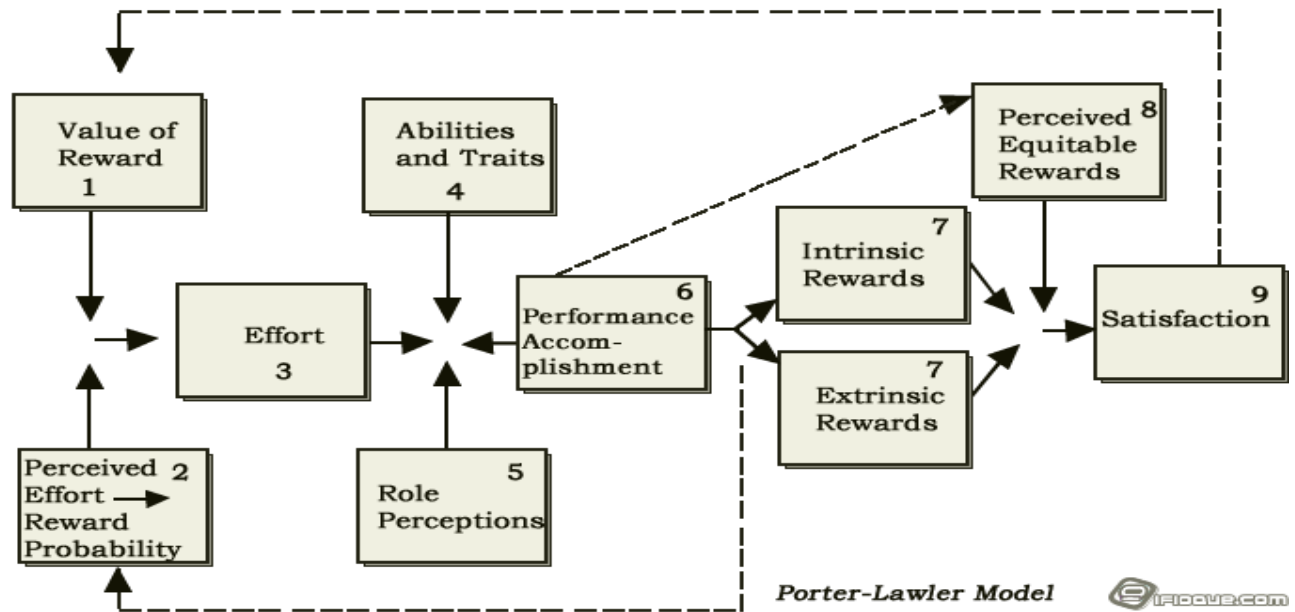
Value of Reward
1

Perceived Effort → Reward Probability
2

Effort
3

Abilities and Traits
4

Role Perceptions
5

Performance Accomplishment
6

Intrinsic Rewards
7

Extrinsic Rewards
7

Perceived Equitable Rewards
8

Satisfaction
9

Porter-Lawler Model

ifioque.com